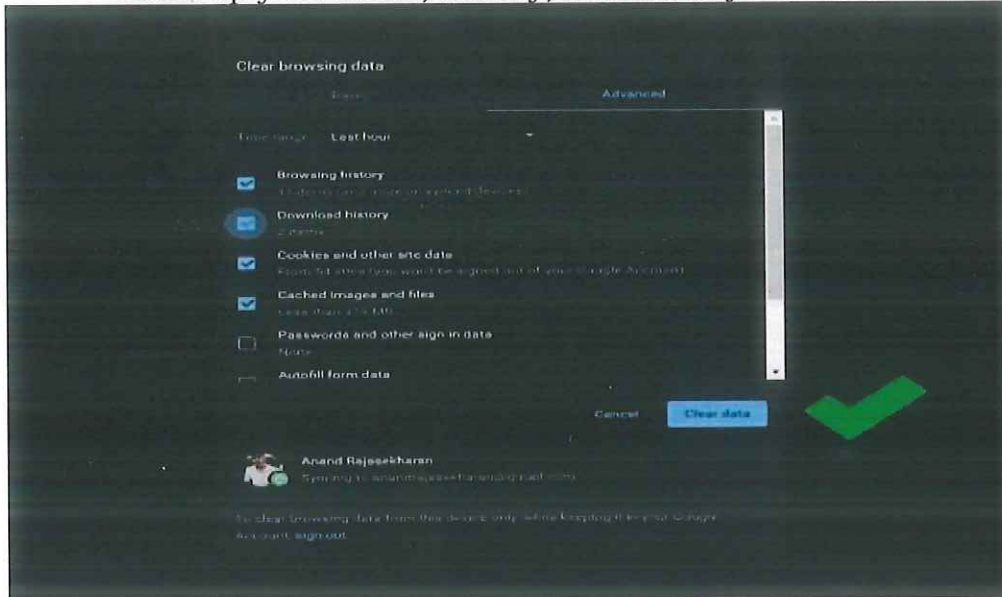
Clear browsing data

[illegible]

Advanced

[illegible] Last hour

Browsing history

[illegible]

Download history

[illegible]

Cookies and other site data

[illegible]

Cached images and files

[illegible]

Passwords and other sign in data

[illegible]

Autofill form data

Cancel

Clear data

Anand Rajasekharan

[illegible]

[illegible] sign out